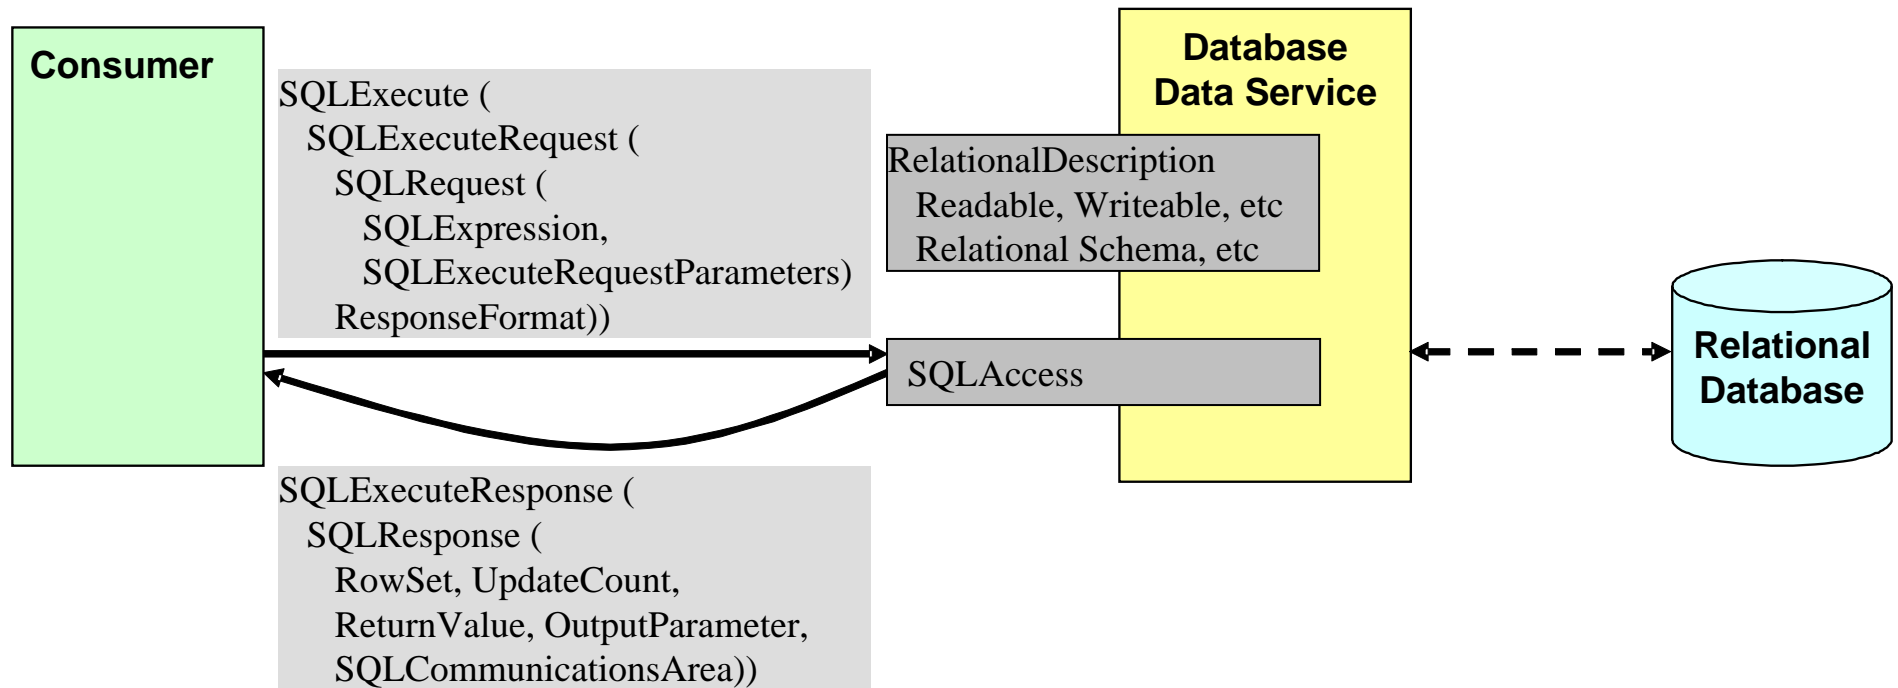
Consumer

SQLExecute (
SQLExecuteRequest (
SQLRequest (
SQLExpression,
SQLExecuteRequestParameters)
ResponseFormat))

Database
Data Service

RelationalDescription
Readable, Writeable, etc
Relational Schema, etc

SQLAccess

Relational
Database

SQLExecuteResponse (
SQLResponse (
RowSet, UpdateCount,
ReturnValue, OutputParameter,
SQLCommunicationsArea))